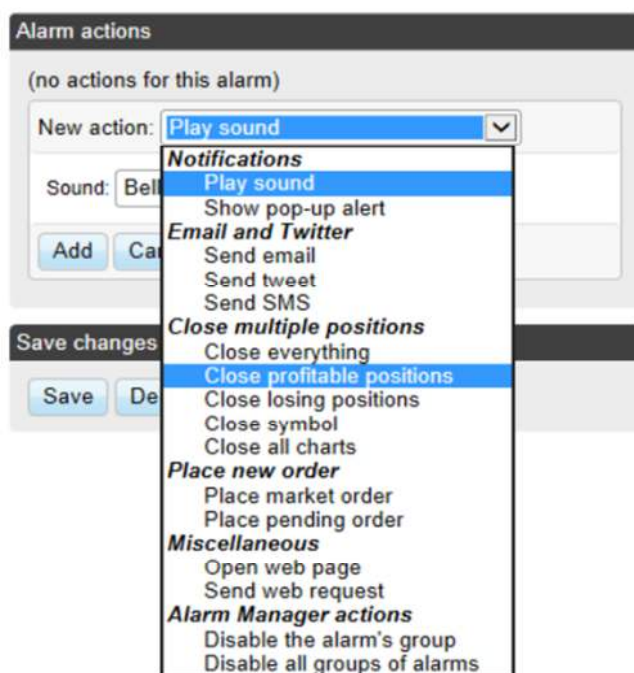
Alarm actions

(no actions for this alarm)

New action: Play sound

Sound: Bell

Add Ca

Save changes

Save De

Notifications
Play sound
Show pop-up alert
Email and Twitter
Send email
Send tweet
Send SMS
Close multiple positions
Close everything
Close profitable positions
Close losing positions
Close symbol
Close all charts
Place new order
Place market order
Place pending order
Miscellaneous
Open web page
Send web request
Alarm Manager actions
Disable the alarm's group
Disable all groups of alarms